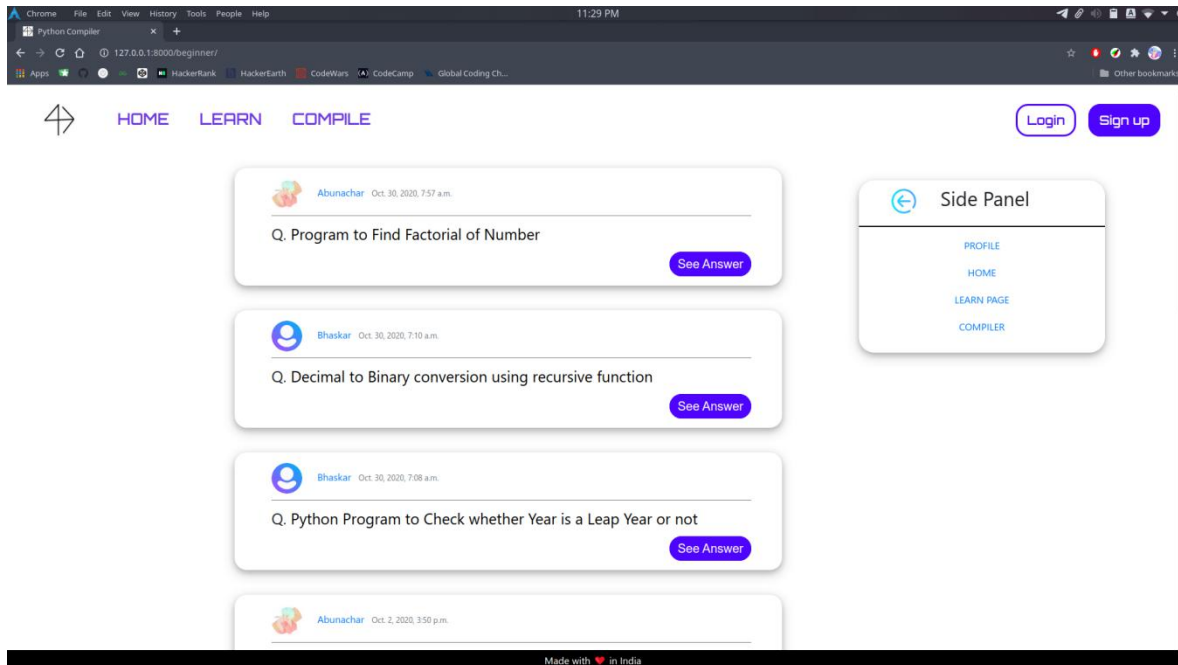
Chrome File Edit View History Tools People Help

11:29 PM

Python Compiler

127.0.0.1:8000/beginner/

Apps HackerRank HackerEarth CodeWars CodeCamp Global Coding Ch...

Other bookmarks

HOME LEARN COMPILE

Login Sign up

Abunachar Oct. 30, 2020, 7:57 a.m.

Q. Program to Find Factorial of Number

See Answer

Bhaskar Oct. 30, 2020, 7:10 a.m.

Q. Decimal to Binary conversion using recursive function

See Answer

Bhaskar Oct. 30, 2020, 7:08 a.m.

Q. Python Program to Check whether Year is a Leap Year or not

See Answer

Abunachar Oct. 2, 2020, 3:50 p.m.

Side Panel

PROFILE

HOME

LEARN PAGE

COMPILER

Made with in India